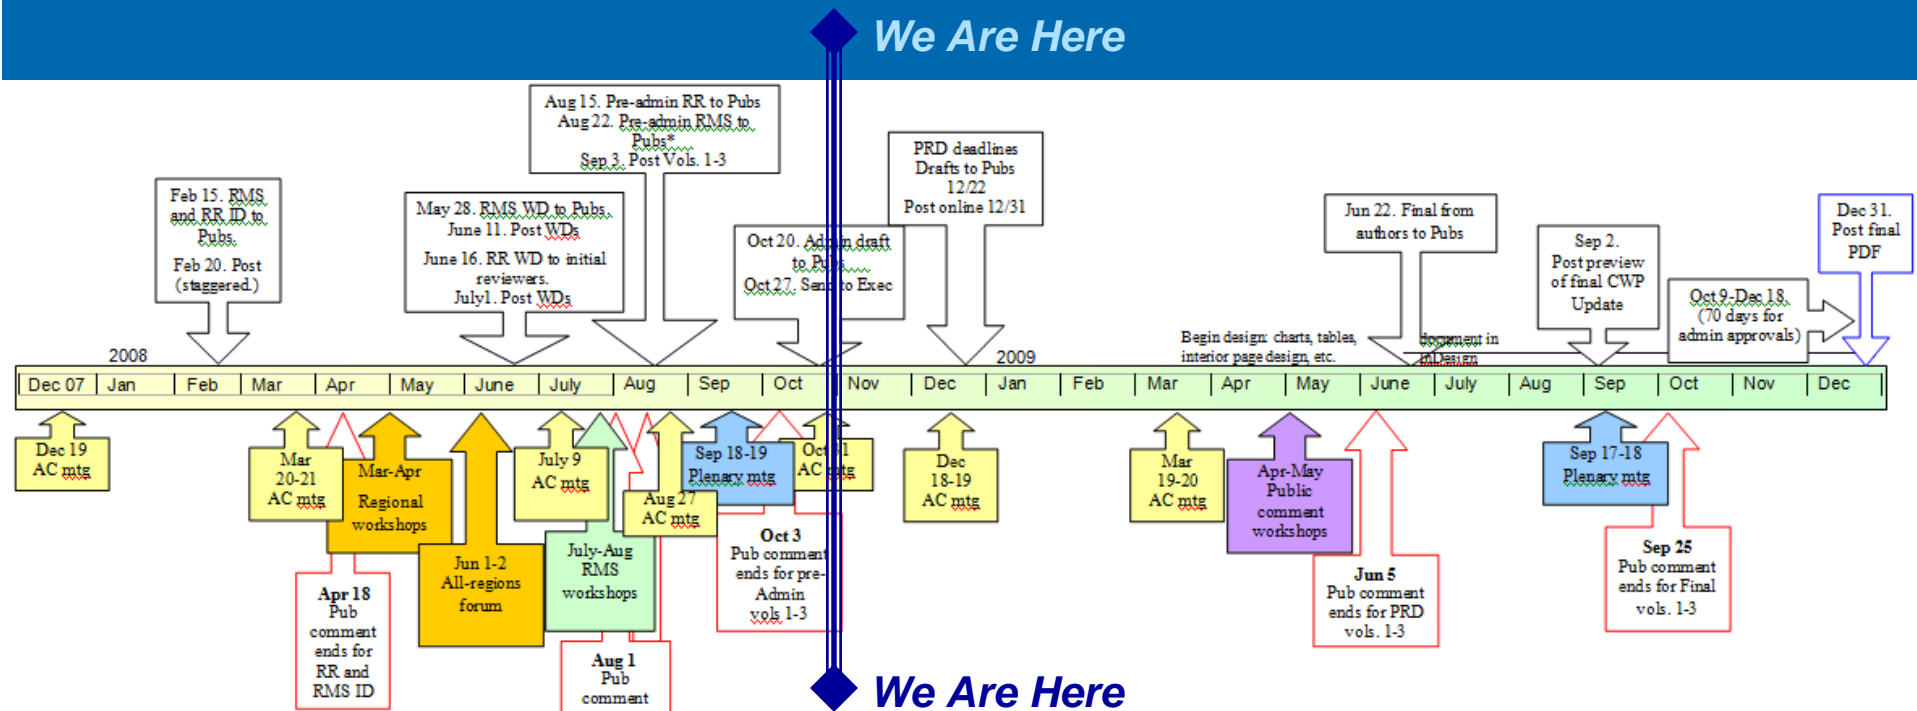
We Are Here

Aug 15. Pre-admin RR to Pubs
Aug 22. Pre-admin RMS to Pubs*
Sep 3. Post Vols. 1-3

PRD deadlines
Drafts to Pubs
12/22
Post online 12/31

Feb 15. RMS and RR ID to Pubs.
Feb 20. Post (staggered.)

May 28. RMS WD to Pubs.
June 11. Post WDs
June 16. RR WD to initial reviewers.
July1. Post WDs

Oct 20. Admin draft to Pubs
Oct 27. Sent to Exec

Jun 22. Final from authors to Pubs

Sep 2. Post preview of final CWP Update

Dec 31. Post final PDF

Oct 9-Dec 18. (70 days for admin approvals)

Begin design: charts, tables, interior page design, etc.

document in InDesign

2008

2009

| Dec 07 | Jan | Feb | Mar | Apr | May | June | July | Aug | Sep | Oct | Nov | Dec | Jan | Feb | Mar | Apr | May | June | July | Aug | Sep | Oct | Nov | Dec |
|---|---|---|---|---|---|---|---|---|---|---|---|---|---|---|---|---|---|---|---|---|---|---|---|---|

Dec 19 AC mtg

Mar 20-21 AC mtg

Mar-Apr Regional workshops

Apr 18 Pub comment ends for RR and RMS ID

Jun 1-2 All-regions forum

July 9 AC mtg

July-Aug RMS workshops

Aug 1 Pub comment

Aug 27 AC mtg

Sep 18-19 Plenary mtg

Oct 3 Pub comment ends for pre-Admin vols 1-3

Oct 31 AC mtg

Dec 18-19 AC mtg

Mar 19-20 AC mtg

Apr-May Public comment workshops

Jun 5 Pub comment ends for PRD vols. 1-3

Sep 17-18 Plenary mtg

Sep 25 Pub comment ends for Final vols. 1-3

We Are Here